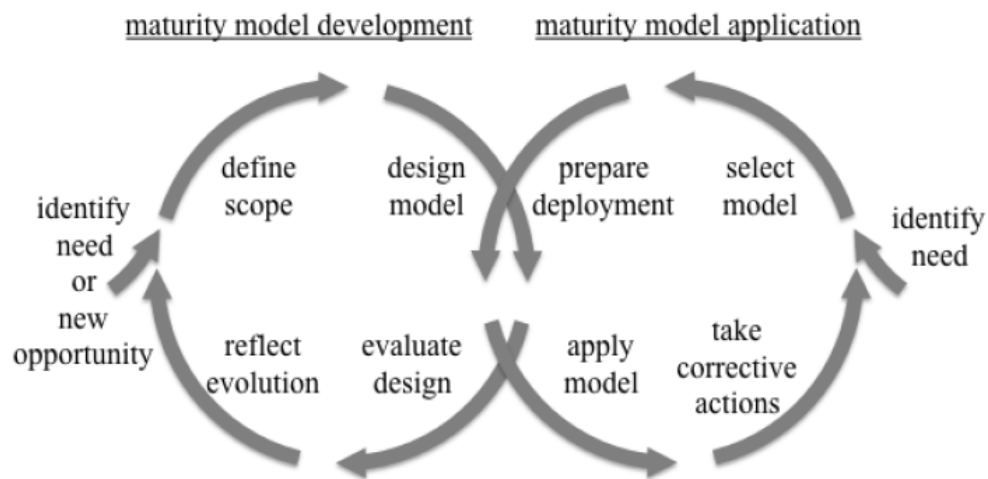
maturity model development

maturity model application

identify need or new opportunity

define scope

design model

evaluate design

reflect evolution

prepare deployment

select model

identify need

apply model

take corrective actions